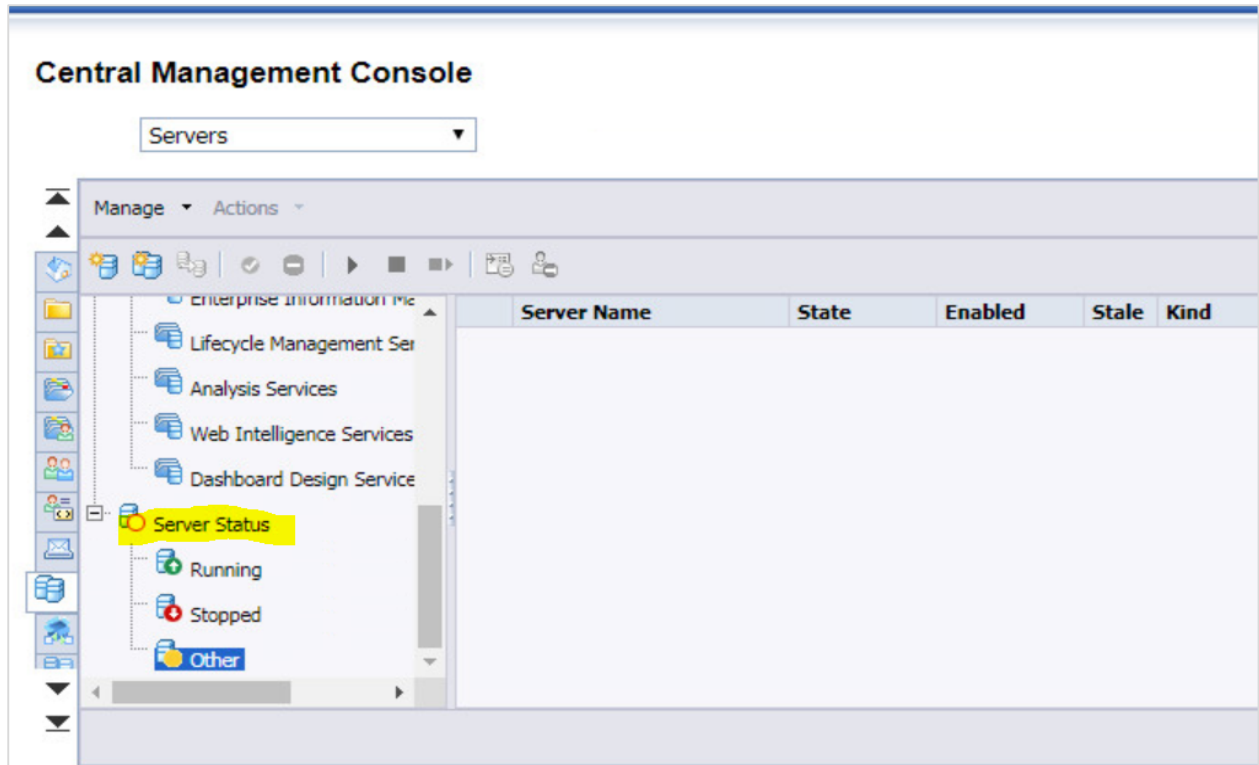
Central Management Console

Servers ▼

Manage ▾ Actions ▾

Enterprise Information Ma

Lifecycle Management Ser

Analysis Services

Web Intelligence Services

Dashboard Design Service

Server Status

Running

Stopped

Other

| Server Name | State | Enabled | Stale | Kind |
|---|---|---|---|---|